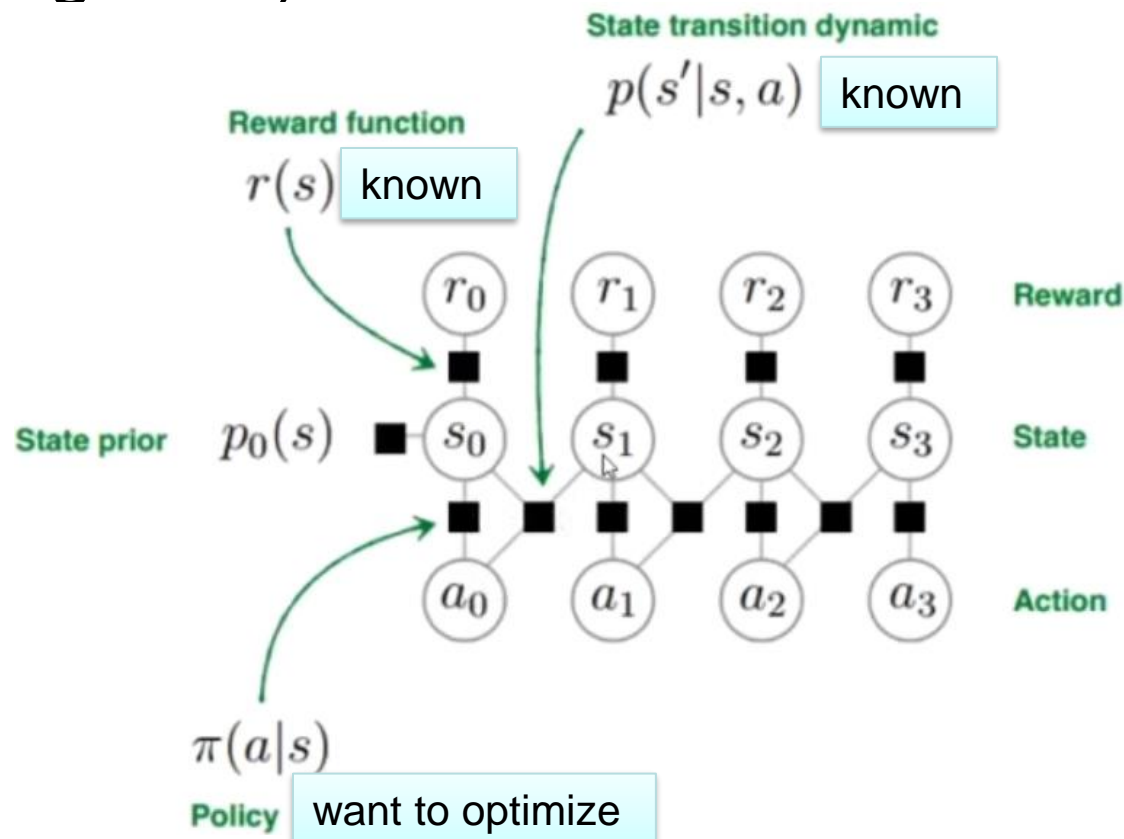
State transition dynamic

$p(s'|s,a)$ known

Reward function

$r(s)$ known

$r_0$ $r_1$ $r_2$ $r_3$ Reward

State prior $p_0(s)$ $s_0$ $s_1$ $s_2$ $s_3$ State

$a_0$ $a_1$ $a_2$ $a_3$ Action

$\pi(a|s)$

Policy want to optimize